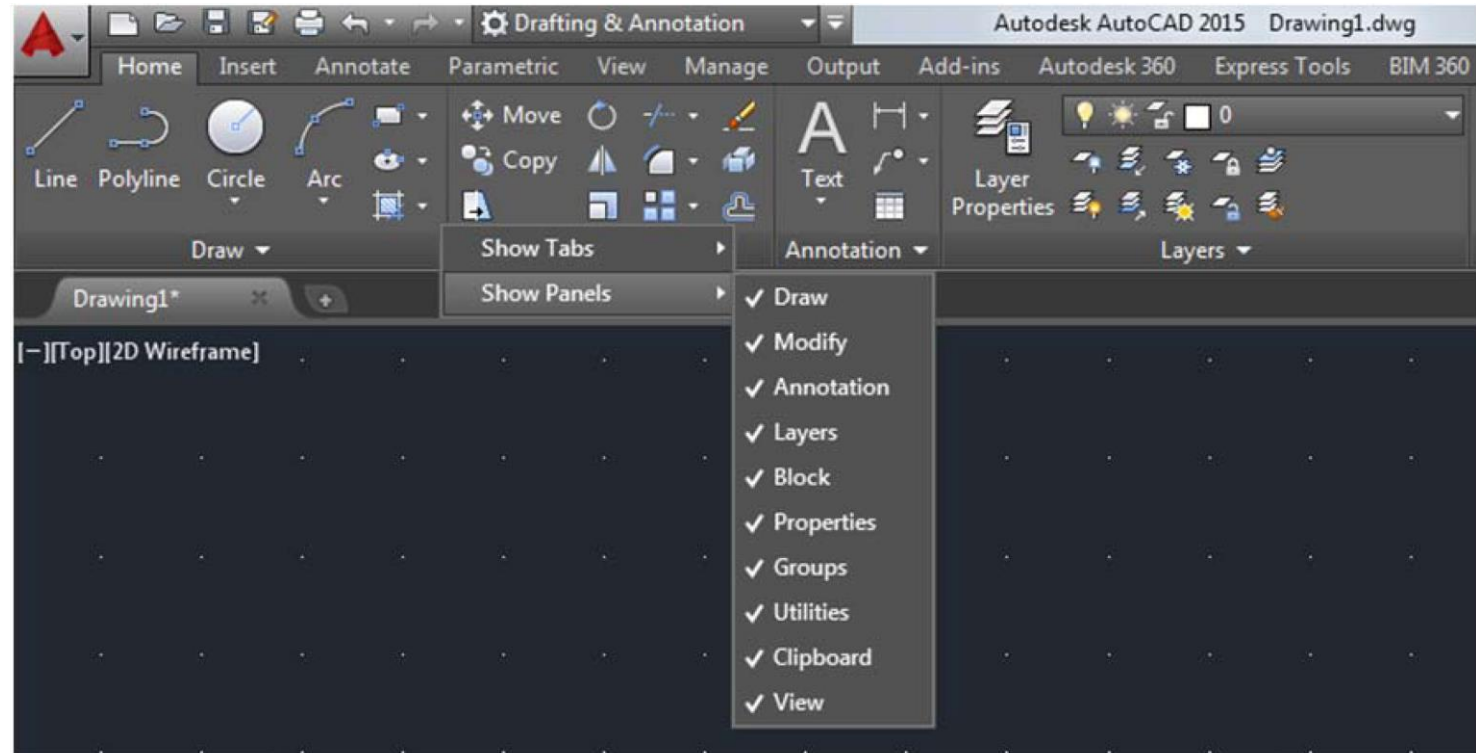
Drafting & Annotation

Autodesk AutoCAD 2015 Drawing1.dwg

Home Insert Annotate Parametric View Manage Output Add-ins Autodesk 360 Express Tools BIM 360

Line Polyline Circle Arc

Move
Copy

Text

Layer Properties

0

Draw ▾

Show Tabs
Show Panels

Annotation ▾

Layers ▾

Drawing1*

[−][Top][2D Wireframe]

✓ Draw
✓ Modify
✓ Annotation
✓ Layers
✓ Block
✓ Properties
✓ Groups
✓ Utilities
✓ Clipboard
✓ View